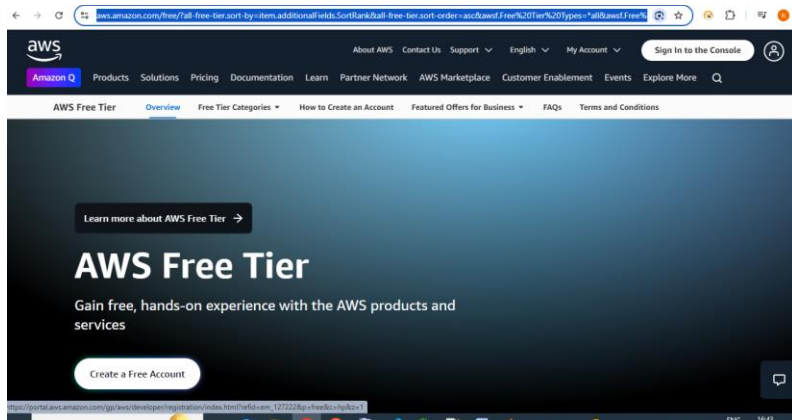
aws.amazon.com/free/?all-free-tier.sort-by=item.additionalFields.SortRank&all-free-tier.sort-order=asc&awsf.Free%20Tier%20Types=*all&awsf.Free%

aws

About AWS Contact Us Support English My Account Sign In to the Console

Amazon Q Products Solutions Pricing Documentation Learn Partner Network AWS Marketplace Customer Enablement Events Explore More

AWS Free Tier Overview Free Tier Categories How to Create an Account Featured Offers for Business FAQs Terms and Conditions

Learn more about AWS Free Tier →

AWS Free Tier

Gain free, hands-on experience with the AWS products and services

Create a Free Account

https://portal.aws.amazon.com/gp/aws/developer/registration/index.html?refid=em_127222&p=free&c=hp&z=1